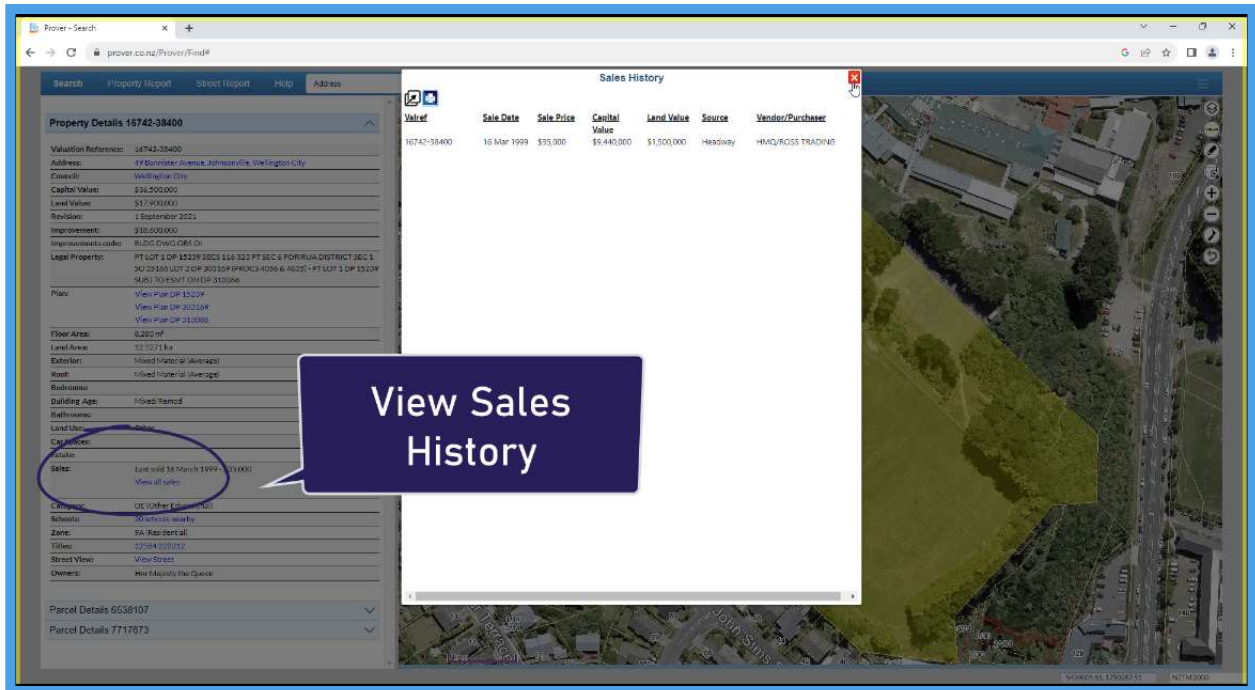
Prover - Search × +

prover.co.nz/Prover/Find#

Search Property Report Street Report Help Address

Property Details 16742-38400

| | |
|---|---|
| Valuation Reference: | 16742-38400 |
| Address: | 49 Bannister Avenue, Johnsonville, Wellington City |
| Council: | Wellington City |
| Capital Value: | $36,500,000 |
| Land Value: | $17,900,000 |
| Revision: | 1 September 2021 |
| Improvement: | $18,600,000 |
| Improvements code: | BLDG DWG OBS OI |
| Legal Property: | PT LOT 1 DP 15239 SECS 116 323 PT SEC 6 PORIRUA DISTRICT SEC 1 SO 38168 LOT 2 DP 303169 (PROCS 4056 & 4625) - PT LOT 1 DP 15239 SUBJ TO ESMT ON DP 312066 |
| Plan: | View Plan DP 15239 View Plan DP 303169 View Plan DP 312066 |
| Floor Area: | 8,280 m² |
| Land Area: | 12.5271 ha |
| Exterior: | Mixed Material (Average) |
| Roof: | Mixed Material (Average) |
| Bedrooms: | |
| Building Age: | Mixed/Remod |
| Bathrooms: | |
| Land Use: | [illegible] |
| Car Spaces: | |
| Estate: | |
| Sales: | Last sold 16 March 1999 - $35,000 View all sales |
| Category: | OE (Other Education) |
| Schools: | 30 schools nearby |
| Zone: | 9A Residential |
| Titles: | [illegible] |
| Street View: | View Street |
| Owners: | Her Majesty the Queen |

Parcel Details 6538107
Parcel Details 7717673

Sales History

| Valref | Sale Date | Sale Price | Capital Value | Land Value | Source | Vendor/Purchaser |
|---|---|---|---|---|---|---|
| 16742-38400 | 16 Mar 1999 | $35,000 | $9,440,000 | $1,500,000 | Headway | HMQ/ROSS TRADING |

View Sales History

John Sims

NZTM2000